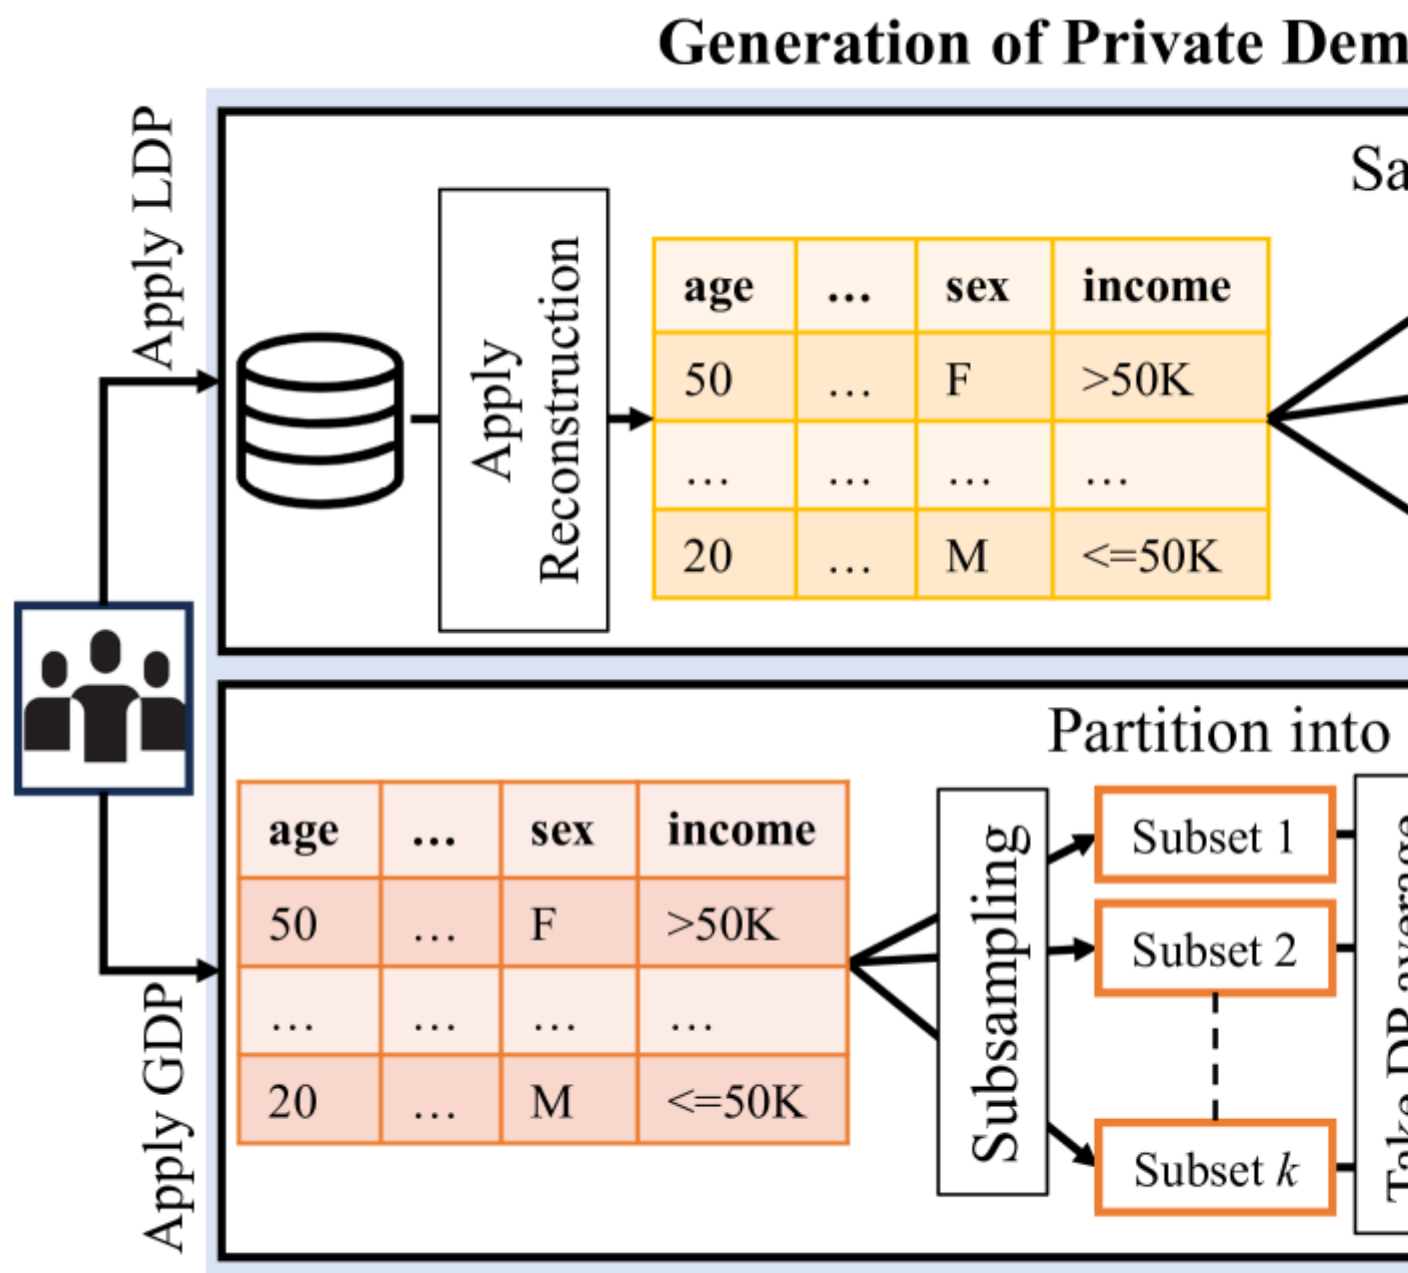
Generation of Private Dem

Apply LDP

Sa

Apply Reconstruction

| age | ... | sex | income |
|---|---|---|---|
| 50 | ... | F | >50K |
| ... | ... | ... | ... |
| 20 | ... | M | <=50K |

Apply GDP

Partition into

| age | ... | sex | income |
|---|---|---|---|
| 50 | ... | F | >50K |
| ... | ... | ... | ... |
| 20 | ... | M | <=50K |

Subsampling

Subset 1

Subset 2

Subset $k$

Take DP average